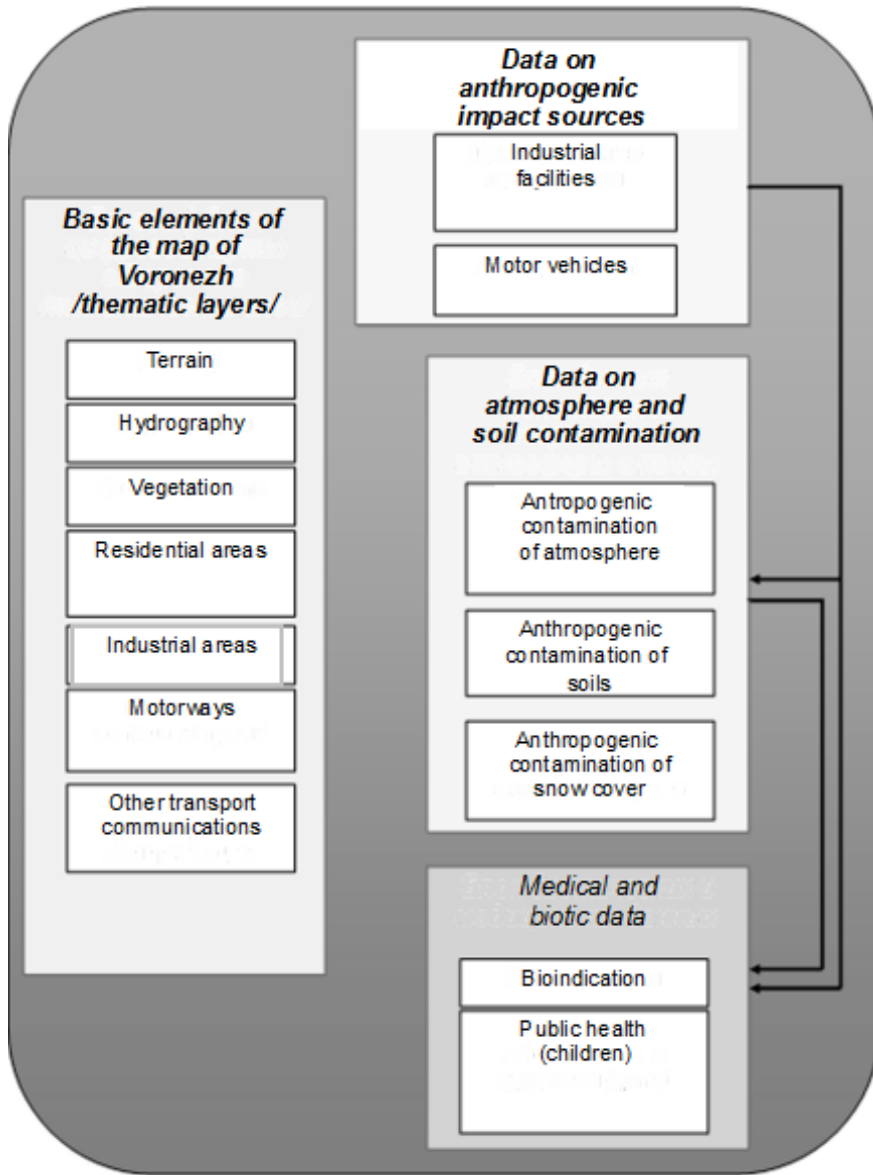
Basic elements of the map of Voronezh /thematic layers/

Terrain

Hydrography

Vegetation

Residential areas

Industrial areas

Motorways

Other transport communications

Data on anthropogenic impact sources

Industrial facilities

Motor vehicles

Data on atmosphere and soil contamination

Antropogenic contamination of atmosphere

Anthropogenic contamination of soils

Anthropogenic contamination of snow cover

Medical and biotic data

Bioindication

Public health (children)